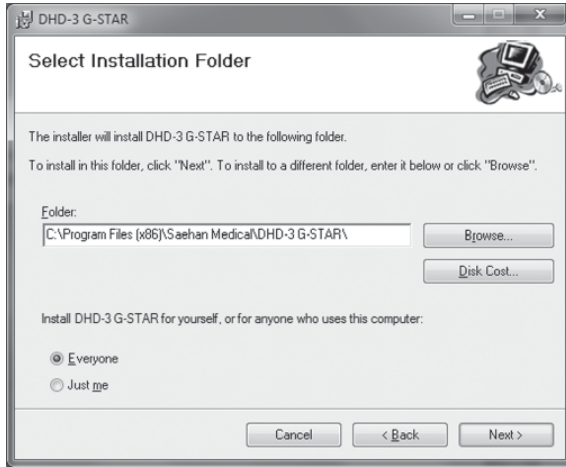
DHD-3 G-STAR

Select Installation Folder

The installer will install DHD-3 G-STAR to the following folder.

To install in this folder, click "Next". To install to a different folder, enter it below or click "Browse".

Folder:

C:\Program Files (x86)\Saehan Medical\DHD-3 G-STAR\

Browse...

Disk Cost...

Install DHD-3 G-STAR for yourself, or for anyone who uses this computer:

Everyone

Just me

Cancel

< Back

Next >